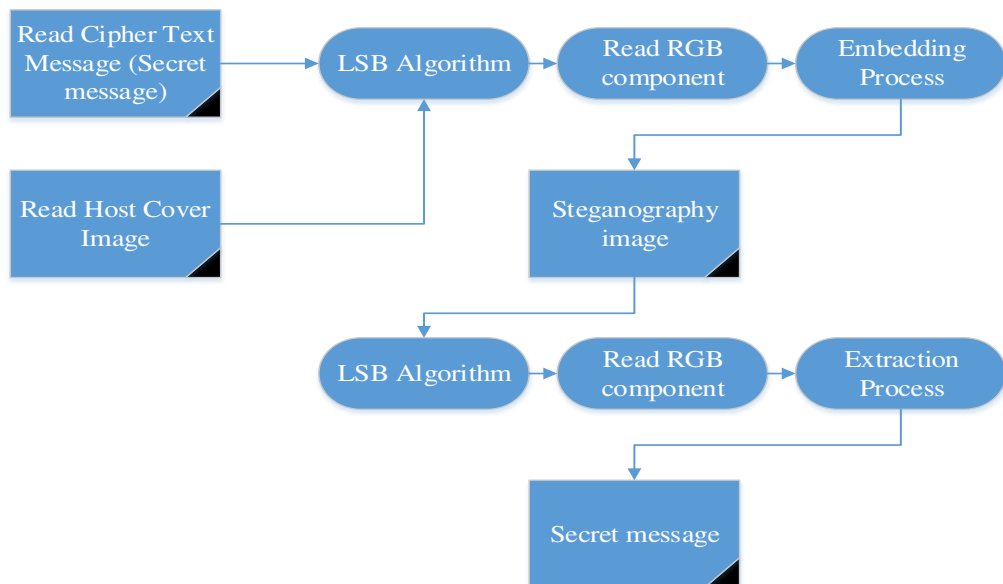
Read Cipher Text Message (Secret message)

LSB Algorithm

Read RGB component

Embedding Process

Read Host Cover Image

Steganography image

LSB Algorithm

Read RGB component

Extraction Process

Secret message